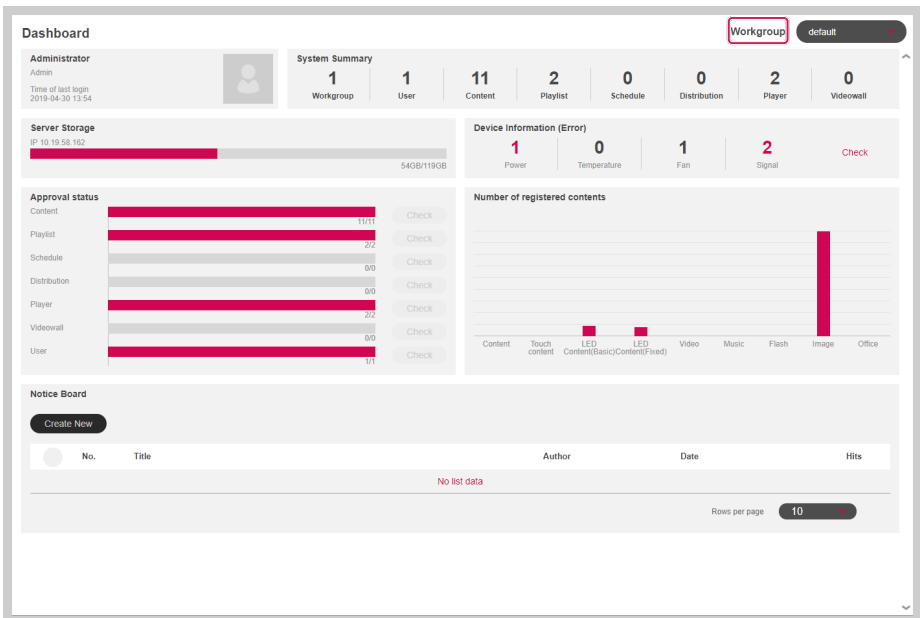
Dashboard

Workgroup

default

Administrator
Admin
Time of last login
2019-04-30 13:54

System Summary

| 1 | 1 | 11 | 2 | 0 | 0 | 2 | 0 |
|---|---|---|---|---|---|---|---|
| Workgroup | User | Content | Playlist | Schedule | Distribution | Player | Videowall |

Server Storage
IP 10.19.58.162
54GB/119GB

Device Information (Error)

| 1 | 0 | 1 | 2 | |
|---|---|---|---|---|
| Power | Temperature | Fan | Signal | Check |

Approval status
Content 11/11 Check
Playlist 2/2 Check
Schedule 0/0 Check
Distribution 0/0 Check
Player 2/2 Check
Videowall 0/0 Check
User 1/1 Check

Number of registered contents
Content Touch content LED Content(Basic) LED Content(Fixed) Video Music Flash Image Office

Notice Board

Create New

| No. | Title | Author | Date | Hits |
|---|---|---|---|---|

No list data

Rows per page 10